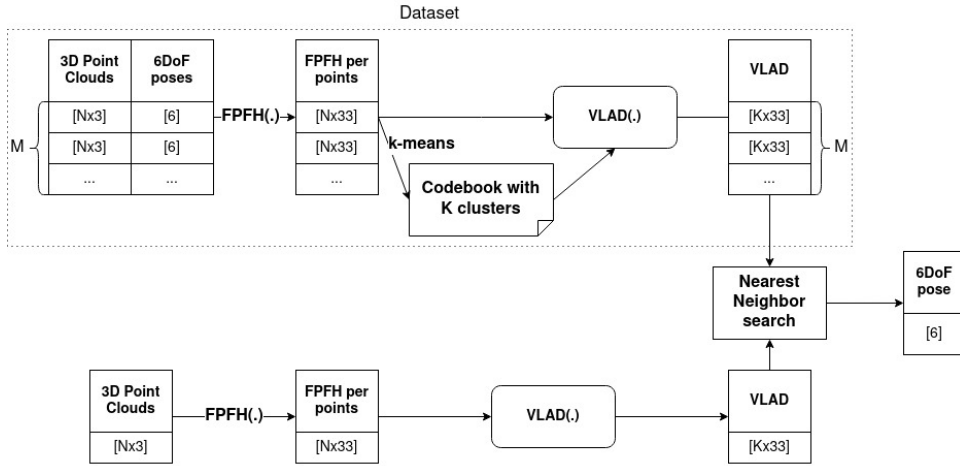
Dataset

M

| 3D Point Clouds | 6DoF poses |
|---|---|
| [Nx3] | [6] |
| [Nx3] | [6] |
| ... | ... |

FPFH(.)

| FPFH per points |
|---|
| [Nx33] |
| [Nx33] |
| ... |

k-means

Codebook with K clusters

VLAD(.)

| VLAD |
|---|
| [Kx33] |
| [Kx33] |
| ... |

M

Nearest Neighbor search

| 6DoF pose |
|---|
| [6] |

| 3D Point Clouds |
|---|
| [Nx3] |

FPFH(.)

| FPFH per points |
|---|
| [Nx33] |

VLAD(.)

| VLAD |
|---|
| [Kx33] |